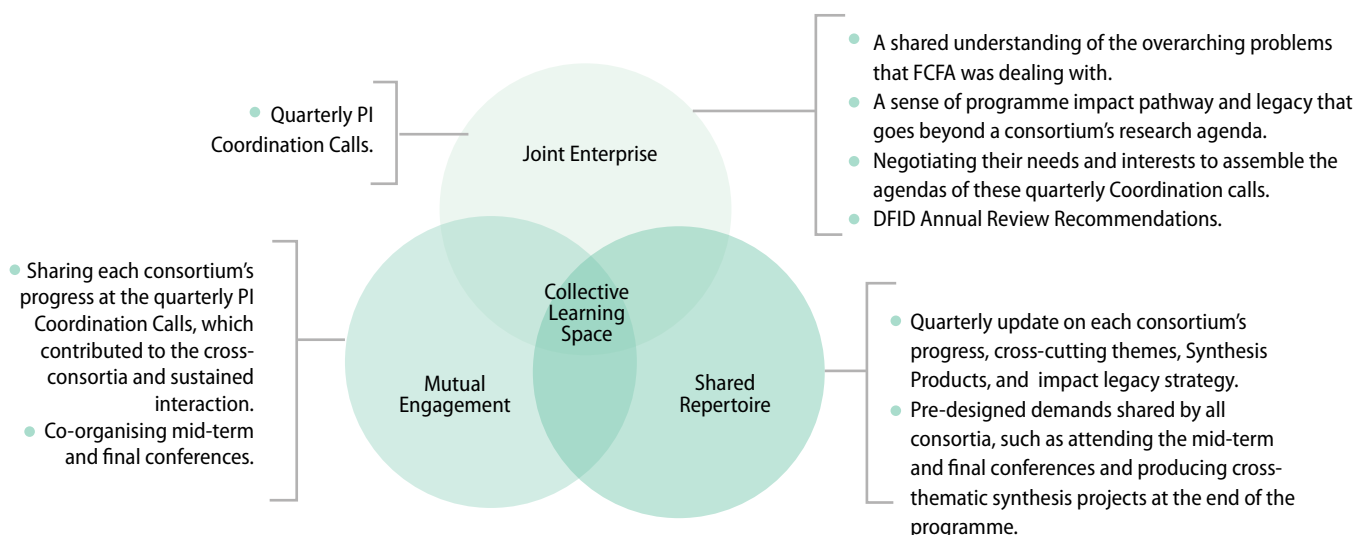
Quarterly PI Coordination Calls.

Joint Enterprise

A shared understanding of the overarching problems that FCFA was dealing with.
A sense of programme impact pathway and legacy that goes beyond a consortium's research agenda.
Negotiating their needs and interests to assemble the agendas of these quarterly Coordination calls.
DFID Annual Review Recommendations.

Sharing each consortium's progress at the quarterly PI Coordination Calls, which contributed to the cross-consortia and sustained interaction.
Co-organising mid-term and final conferences.

Collective Learning Space

Mutual Engagement

Shared Repertoire

Quarterly update on each consortium's progress, cross-cutting themes, Synthesis Products, and impact legacy strategy.
Pre-designed demands shared by all consortia, such as attending the mid-term and final conferences and producing cross-thematic synthesis projects at the end of the programme.